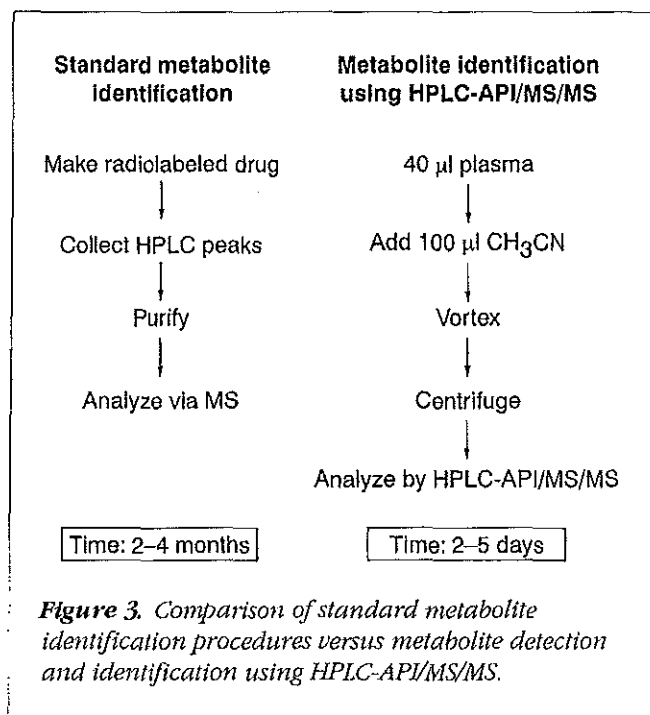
Standard metabolite identification

Make radiolabeled drug

Collect HPLC peaks

Purify

Analyze via MS

Time: 2–4 months

Metabolite identification using HPLC-API/MS/MS

40 $\mu$l plasma

Add 100 $\mu$l $CH_3CN$

Vortex

Centrifuge

Analyze by HPLC-API/MS/MS

Time: 2–5 days

*Figure 3.* Comparison of standard metabolite identification procedures versus metabolite detection and identification using HPLC-API/MS/MS.